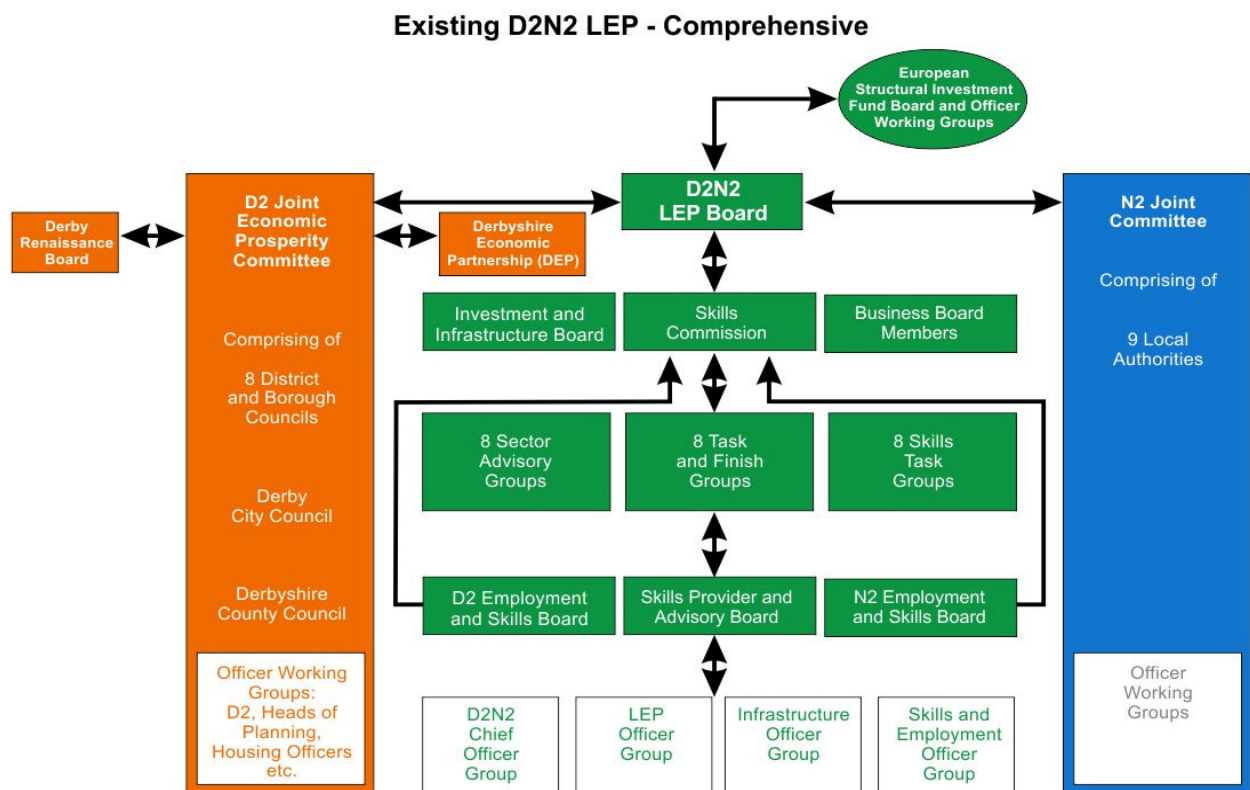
Existing D2N2 LEP - Comprehensive

European Structural Investment Fund Board and Officer Working Groups

Derby Renaissance Board

D2 Joint Economic Prosperity Committee

Comprising of

8 District and Borough Councils

Derby City Council

Derbyshire County Council

Officer Working Groups: D2, Heads of Planning, Housing Officers etc.

Derbyshire Economic Partnership (DEP)

D2N2 LEP Board

Investment and Infrastructure Board

Skills Commission

Business Board Members

8 Sector Advisory Groups

8 Task and Finish Groups

8 Skills Task Groups

D2 Employment and Skills Board

Skills Provider and Advisory Board

N2 Employment and Skills Board

D2N2 Chief Officer Group

LEP Officer Group

Infrastructure Officer Group

Skills and Employment Officer Group

N2 Joint Committee

Comprising of

9 Local Authorities

Officer Working Groups